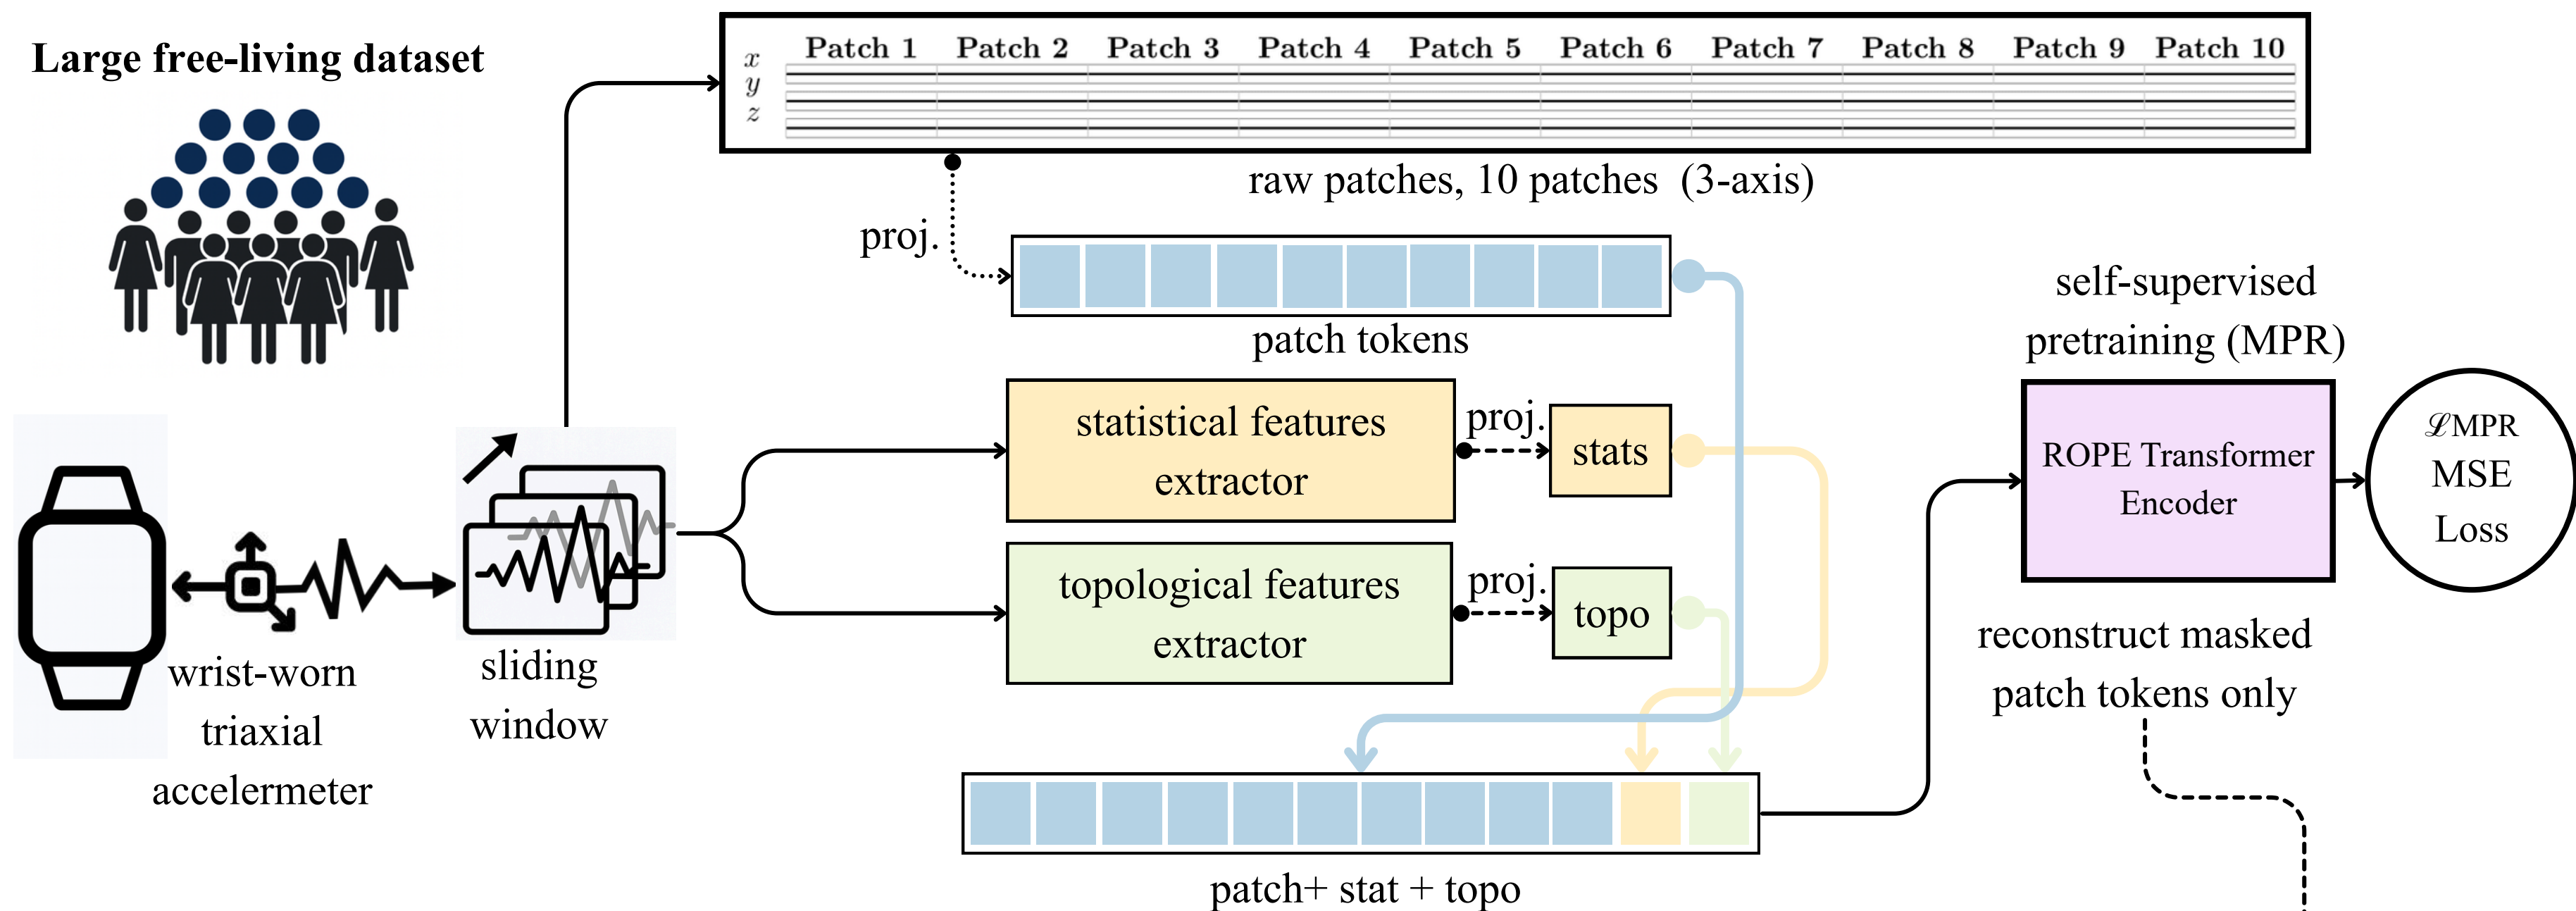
Large free-living dataset

Patch 1 Patch 2 Patch 3 Patch 4 Patch 5 Patch 6 Patch 7 Patch 8 Patch 9 Patch 10

$x$
$y$
$z$

raw patches, 10 patches (3-axis)

proj.

patch tokens

self-supervised pretraining (MPR)

statistical features extractor

proj.

stats

ROPE Transformer Encoder

$\mathscr{L}$MPR
MSE
Loss

topological features extractor

proj.

topo

wrist-worn triaxial accelermeter

sliding window

reconstruct masked patch tokens only

patch+ stat + topo